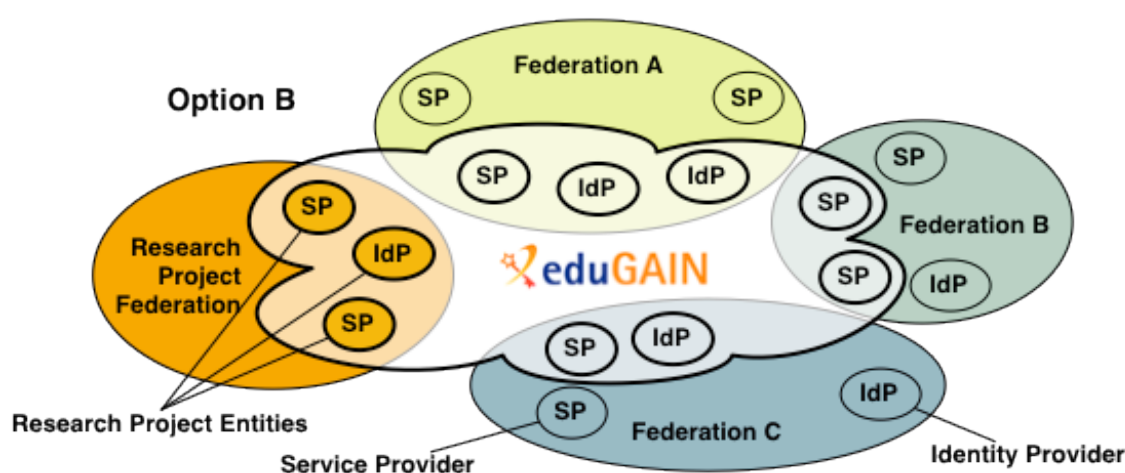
Option B

Federation A

SP

SP

SP

IdP

IdP

SP

Federation B

SP

SP

IdP

Research Project Federation

SP

IdP

SP

eduGAIN

SP

IdP

IdP

SP

Federation C

Research Project Entities

Service Provider

Identity Provider